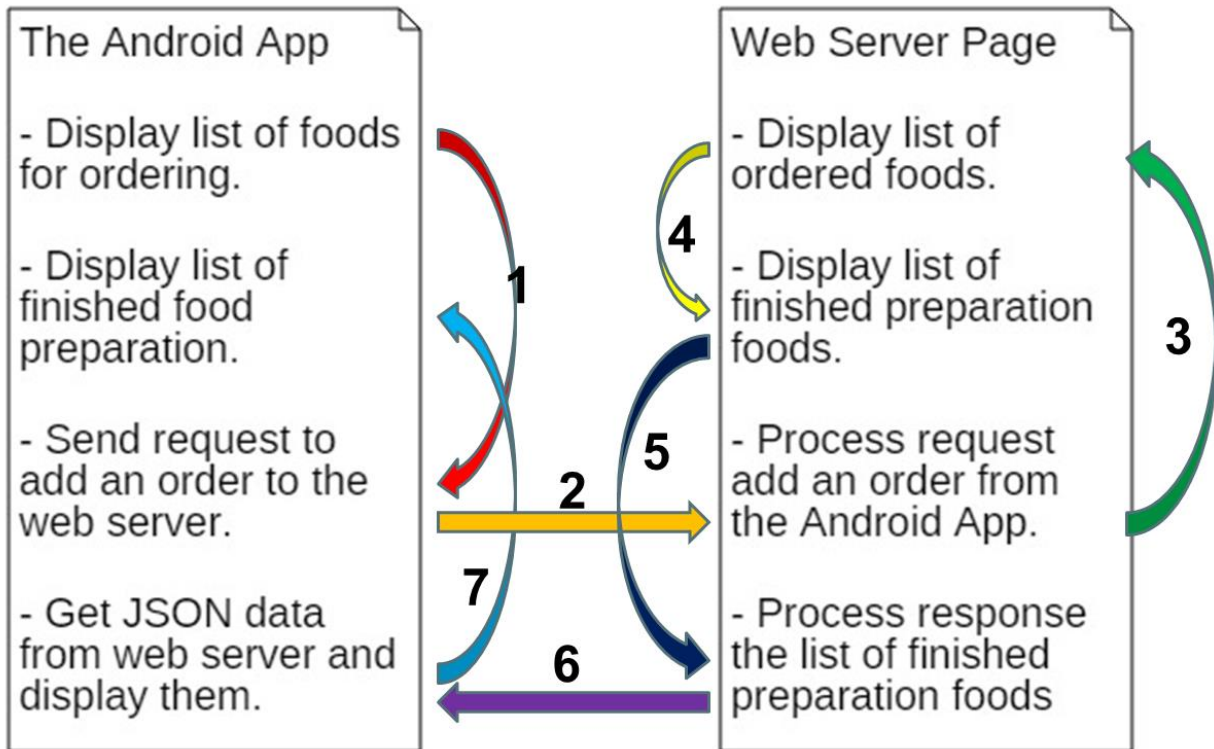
The Android App

- Display list of foods for ordering.

- Display list of finished food preparation.

- Send request to add an order to the web server.

- Get JSON data from web server and display them.

1

2

7

6

4

5

3

Web Server Page

- Display list of ordered foods.

- Display list of finished preparation foods.

- Process request add an order from the Android App.

- Process response the list of finished preparation foods